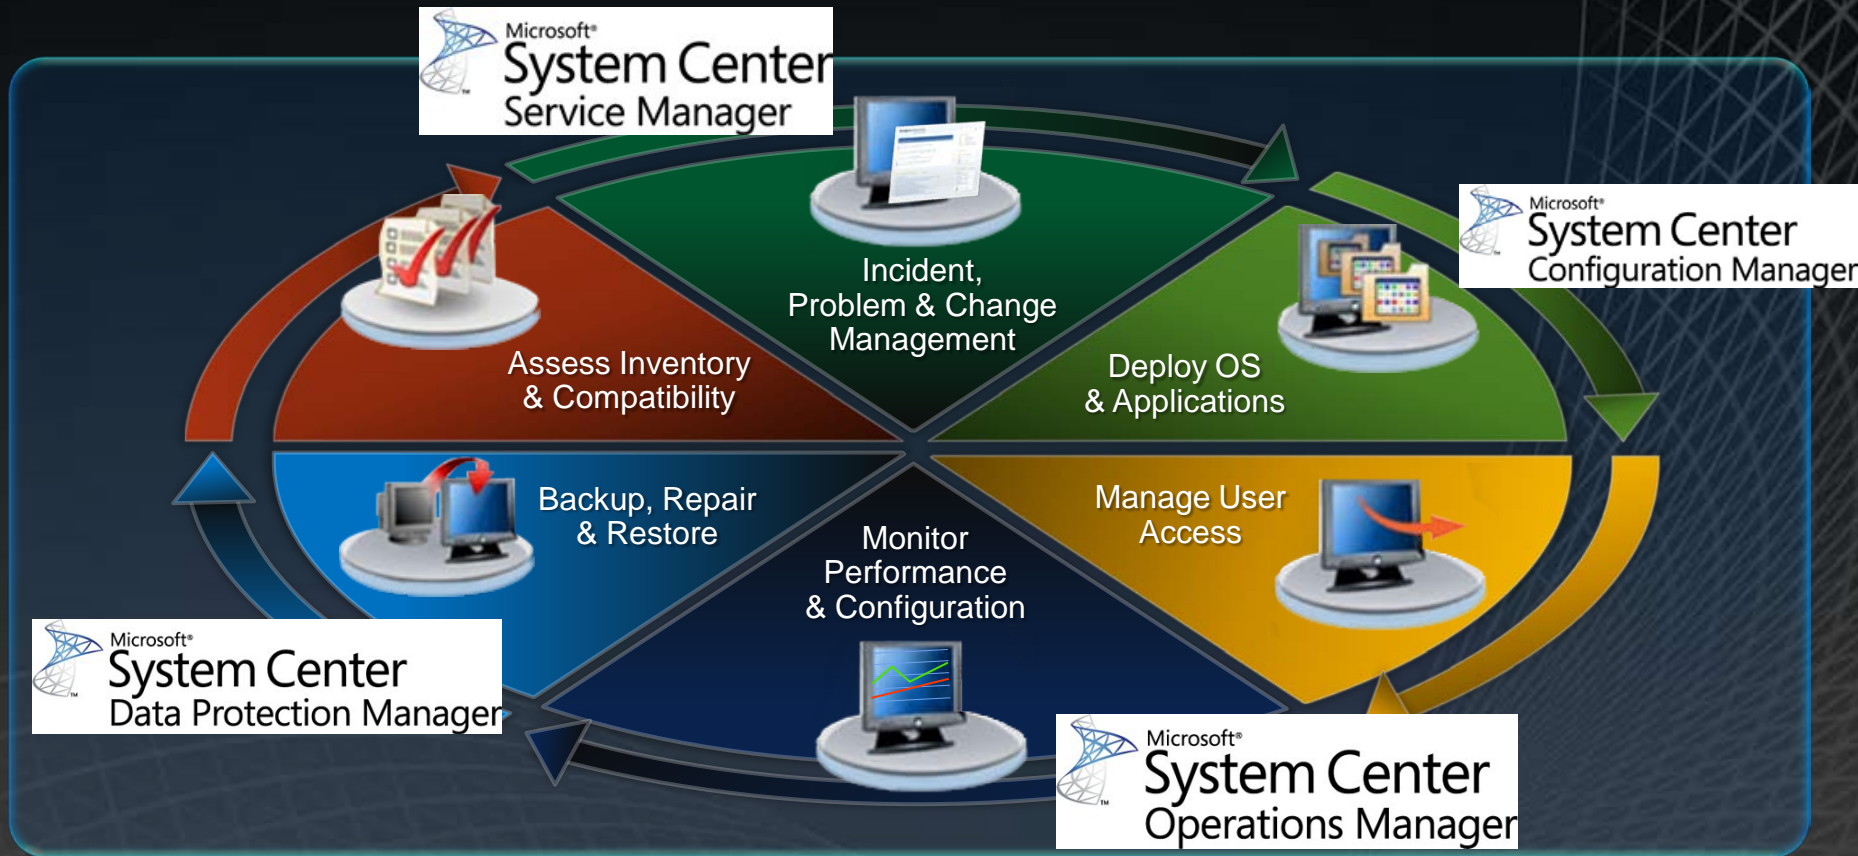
Microsoft®
System Center
Service Manager

Microsoft®
System Center
Configuration Manager

Incident, Problem & Change Management

Assess Inventory & Compatibility

Deploy OS & Applications

Backup, Repair & Restore

Manage User Access

Monitor Performance & Configuration

Microsoft®
System Center
Data Protection Manager

Microsoft®
System Center
Operations Manager